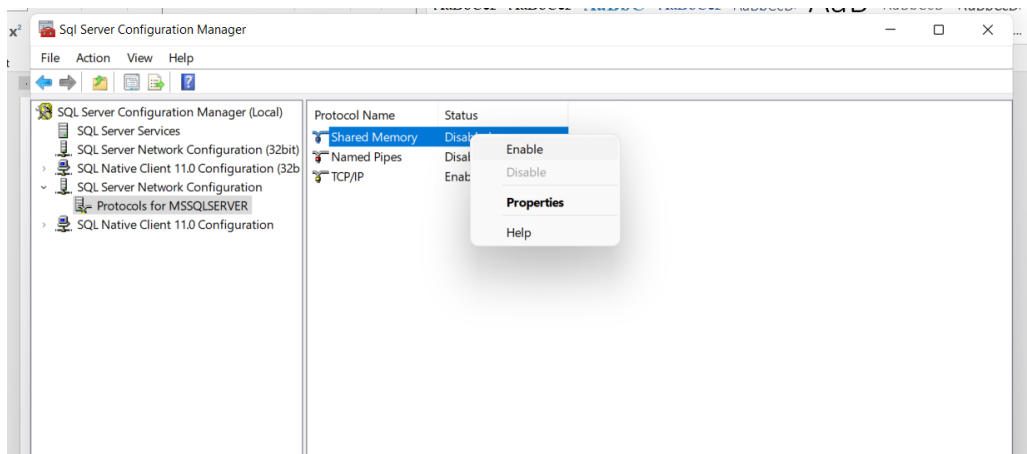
Sql Server Configuration Manager

File Action View Help

SQL Server Configuration Manager (Local)
SQL Server Services
SQL Server Network Configuration (32bit)
SQL Native Client 11.0 Configuration (32b
SQL Server Network Configuration
Protocols for MSSQLSERVER
SQL Native Client 11.0 Configuration

| Protocol Name | Status |
|---|---|
| Shared Memory | Disab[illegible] |
| Named Pipes | Disab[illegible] |
| TCP/IP | Enab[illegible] |

Enable
Disable
Properties
Help